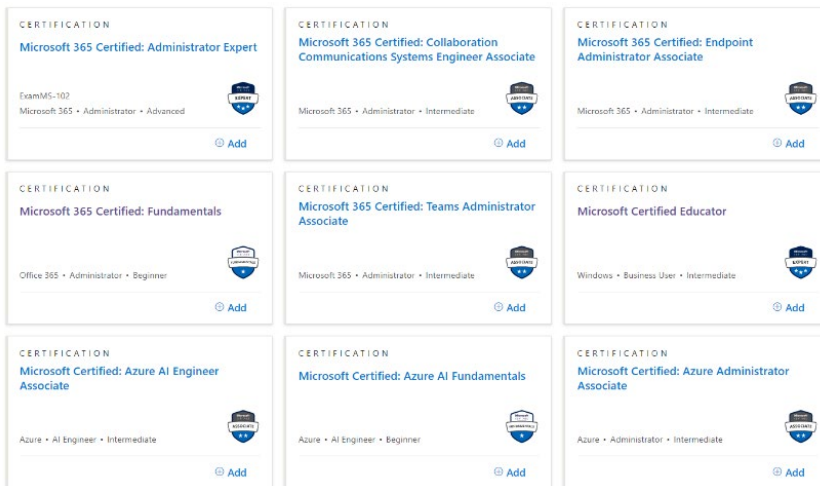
CERTIFICATION
Microsoft 365 Certified: Administrator Expert

ExamMS-102
Microsoft 365 • Administrator • Advanced

EXPERT

⊕ Add

CERTIFICATION
Microsoft 365 Certified: Collaboration Communications Systems Engineer Associate

Microsoft 365 • Administrator • Intermediate

ASSOCIATE

⊕ Add

CERTIFICATION
Microsoft 365 Certified: Endpoint Administrator Associate

Microsoft 365 • Administrator • Intermediate

ASSOCIATE

⊕ Add

CERTIFICATION
Microsoft 365 Certified: Fundamentals

Office 365 • Administrator • Beginner

FUNDAMENTALS

⊕ Add

CERTIFICATION
Microsoft 365 Certified: Teams Administrator Associate

Microsoft 365 • Administrator • Intermediate

ASSOCIATE

⊕ Add

CERTIFICATION
Microsoft Certified Educator

Windows • Business User • Intermediate

EXPERT

⊕ Add

CERTIFICATION
Microsoft Certified: Azure AI Engineer Associate

Azure • AI Engineer • Intermediate

ASSOCIATE

⊕ Add

CERTIFICATION
Microsoft Certified: Azure AI Fundamentals

Azure • AI Engineer • Beginner

FUNDAMENTALS

⊕ Add

CERTIFICATION
Microsoft Certified: Azure Administrator Associate

Azure • Administrator • Intermediate

ASSOCIATE

⊕ Add